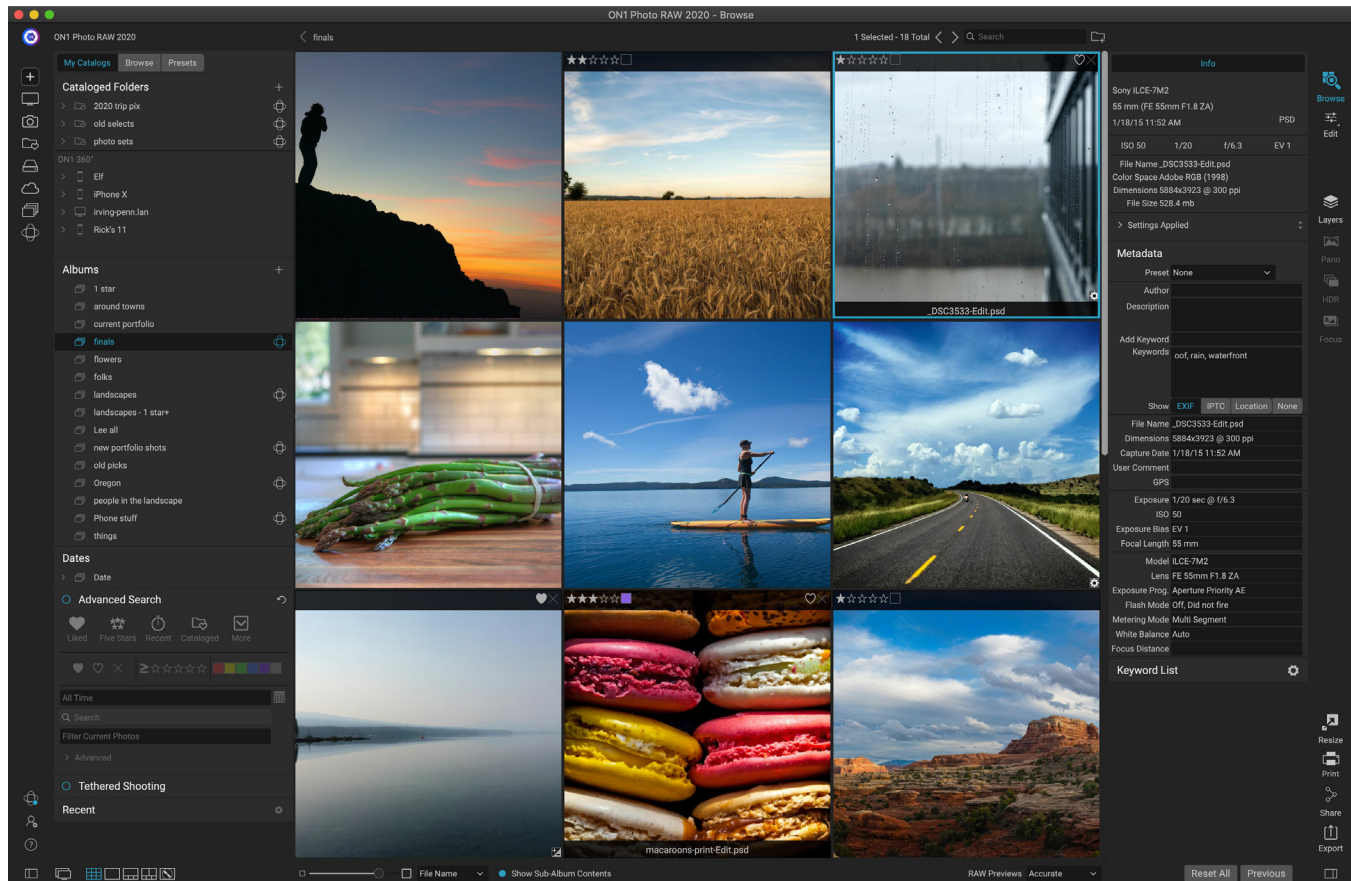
ON1 Photo RAW 2020 - Browse

ON1 Photo RAW 2020

finals

1 Selected - 18 Total

Search

My Catalogs | Browse | Presets

Cataloged Folders
2020 trip pix
old selects
photo sets

ON1 360°
Elf
iPhone X
irving-penn.lan
Rick's 11

Albums
1 star
around towns
current portfolio
finals
flowers
folks
landscapes
landscapes - 1 star+
Lee all
new portfolio shots
old picks
Oregon
people in the landscape
Phone stuff
things

Dates
Date

Advanced Search
Liked
Five Stars
Recent
Cataloged
More

All Time
Search
Filter Current Photos
Advanced

Tethered Shooting

Recent

_DSC3533-Edit.psd

macaroons-print-Edit.psd

Info

Sony ILCE-7M2
55 mm (FE 55mm F1.8 ZA)
1/18/15 11:52 AM
PSD

ISO 50 | 1/20 | f/6.3 | EV 1

File Name _DSC3533-Edit.psd
Color Space Adobe RGB (1998)
Dimensions 5884x3923 @ 300 ppi
File Size 528.4 mb

Settings Applied

Metadata

Preset None
Author
Description
Add Keyword
Keywords oof, rain, waterfront

Show EXIF | IPTC | Location | None

File Name _DSC3533-Edit.psd
Dimensions 5884x3923 @ 300 ppi
Capture Date 1/18/15 11:52 AM
User Comment
GPS
Exposure 1/20 sec @ f/6.3
ISO 50
Exposure Bias EV 1
Focal Length 55 mm
Model ILCE-7M2
Lens FE 55mm F1.8 ZA
Exposure Prog. Aperture Priority AE
Flash Mode Off, Did not fire
Metering Mode Multi Segment
White Balance Auto
Focus Distance

Keyword List

Browse
Edit
Layers
Pano
HDR
Focus
Resize
Print
Share
Export

File Name
Show Sub-Album Contents
RAW Previews Accurate
Reset All
Previous